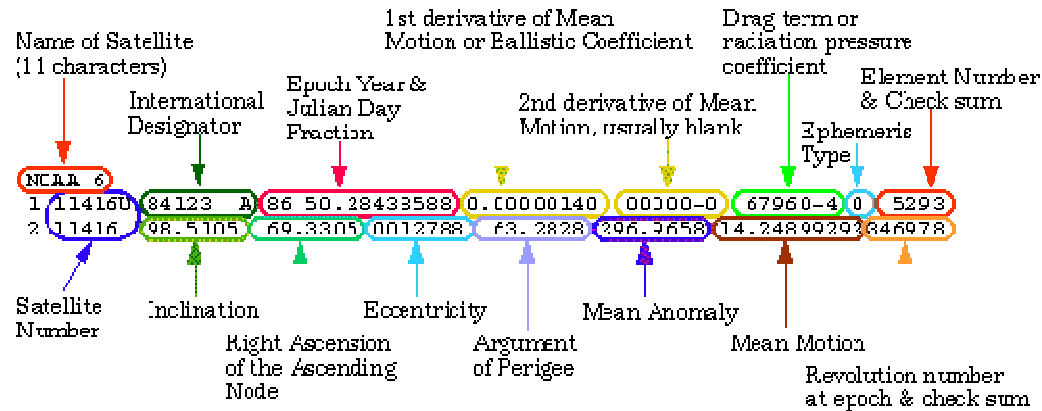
Name of Satellite (11 characters)

International Designator

Epoch Year & Julian Day Fraction

1st derivative of Mean Motion or Ballistic Coefficient

2nd derivative of Mean Motion, usually blank

Drag term or radiation pressure coefficient

Ephemeris Type

Element Number & Check sum

NOAA 6

1 11416U 84123 A 86 50.28433588 0.00000140 00000-0 67960-4 0 5293

2 11416 98.5105 69.3305 0012788 63.2828 296.9658 14.24899292 346978

Satellite Number

Inclination

Right Ascension of the Ascending Node

Eccentricity

Argument of Perigee

Mean Anomaly

Mean Motion

Revolution number at epoch & check sum